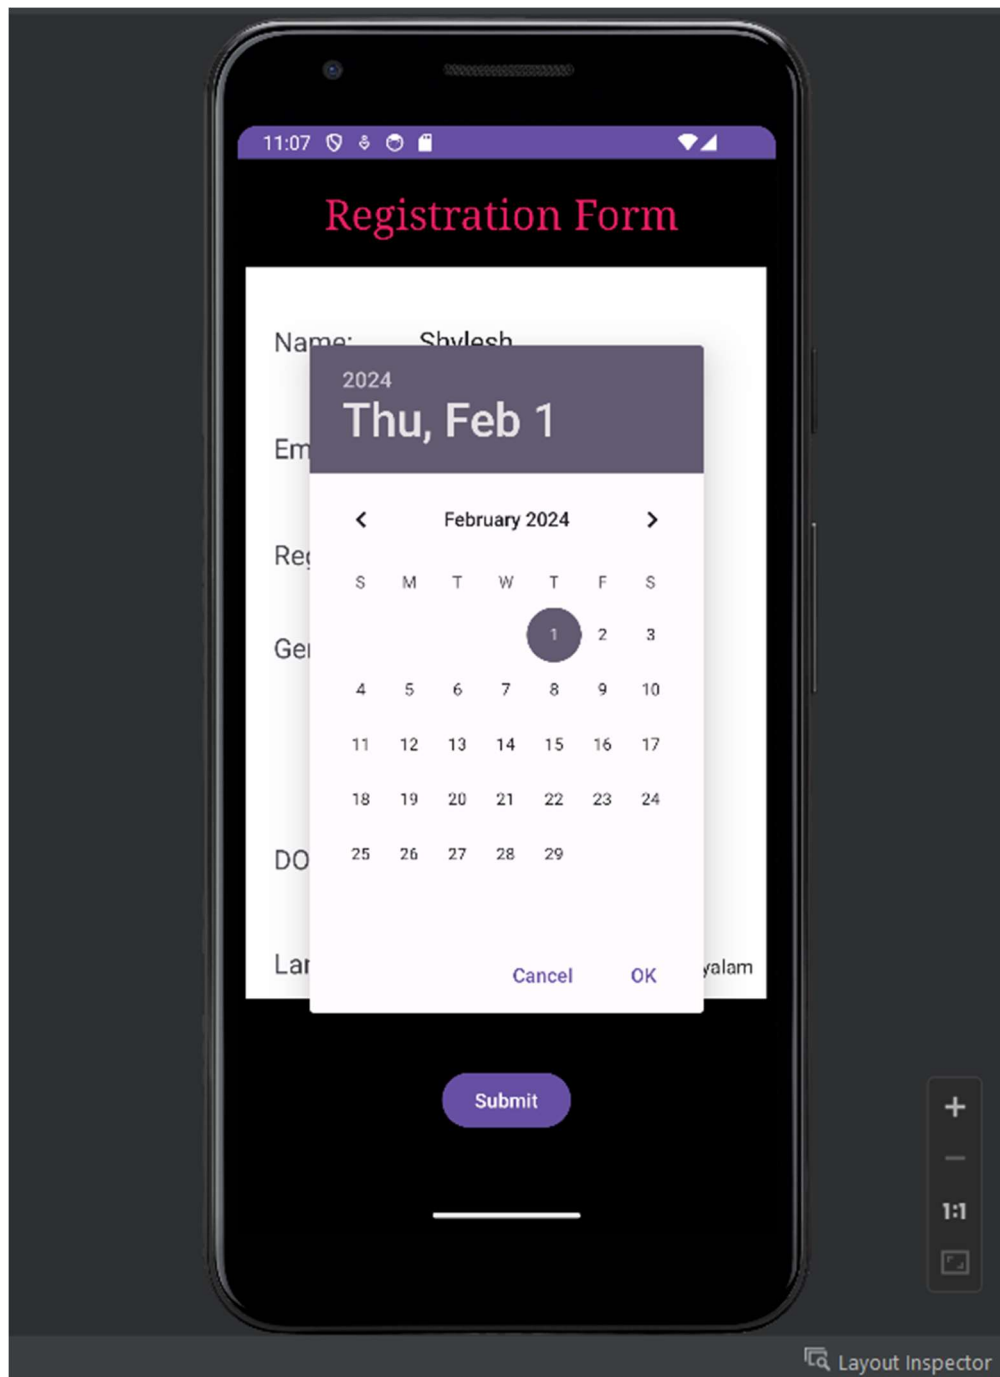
11:07

Registration Form

Name: Shylesh

Em

Re

Ge

DO

La

yalam

2024
Thu, Feb 1

February 2024

| S | M | T | W | T | F | S |
|---|---|---|---|---|---|---|
| | | | | 1 | 2 | 3 |
| 4 | 5 | 6 | 7 | 8 | 9 | 10 |
| 11 | 12 | 13 | 14 | 15 | 16 | 17 |
| 18 | 19 | 20 | 21 | 22 | 23 | 24 |
| 25 | 26 | 27 | 28 | 29 | | |

Cancel OK

Submit

+
—
1:1

Layout Inspector